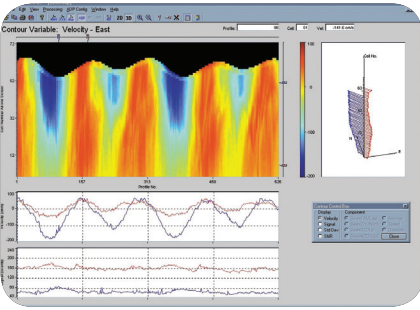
File View Processing ADP Config Window Help

2D 3D

Contour Variable: Velocity - East

Profile 98 Cell 51 Vel -141.0 cm/s

72

12

1

157

313

469

626

Profile No.

Cell No.

Contour Control Box

Display

Velocity

Signal

Std Dev

SNR

Component

Close